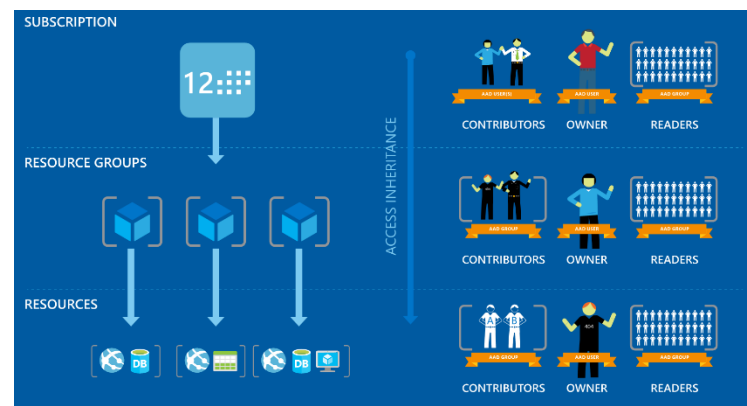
SUBSCRIPTION

12:

RESOURCE GROUPS

RESOURCES

DB

DB

ACCESS INHERITANCE

AAD USER(S)

CONTRIBUTORS

AAD USER

OWNER

AAD GROUP

READERS

AAD GROUP

CONTRIBUTORS

AAD USER

OWNER

AAD GROUP

READERS

AAD GROUP

CONTRIBUTORS

AAD USER

OWNER

AAD GROUP

READERS